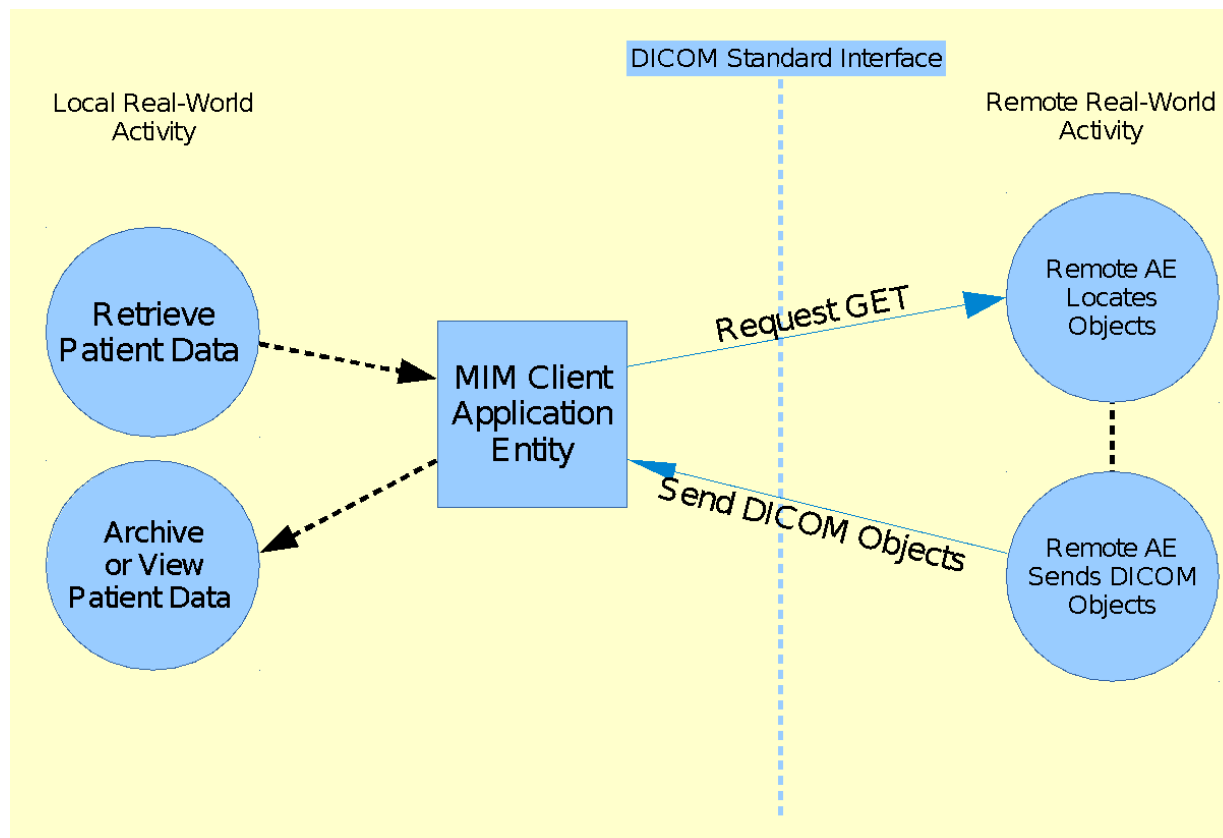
DICOM Standard Interface

Local Real-World Activity

Remote Real-World Activity

Retrieve Patient Data

MIM Client Application Entity

Request GET

Remote AE Locates Objects

Archive or View Patient Data

Send DICOM Objects

Remote AE Sends DICOM Objects